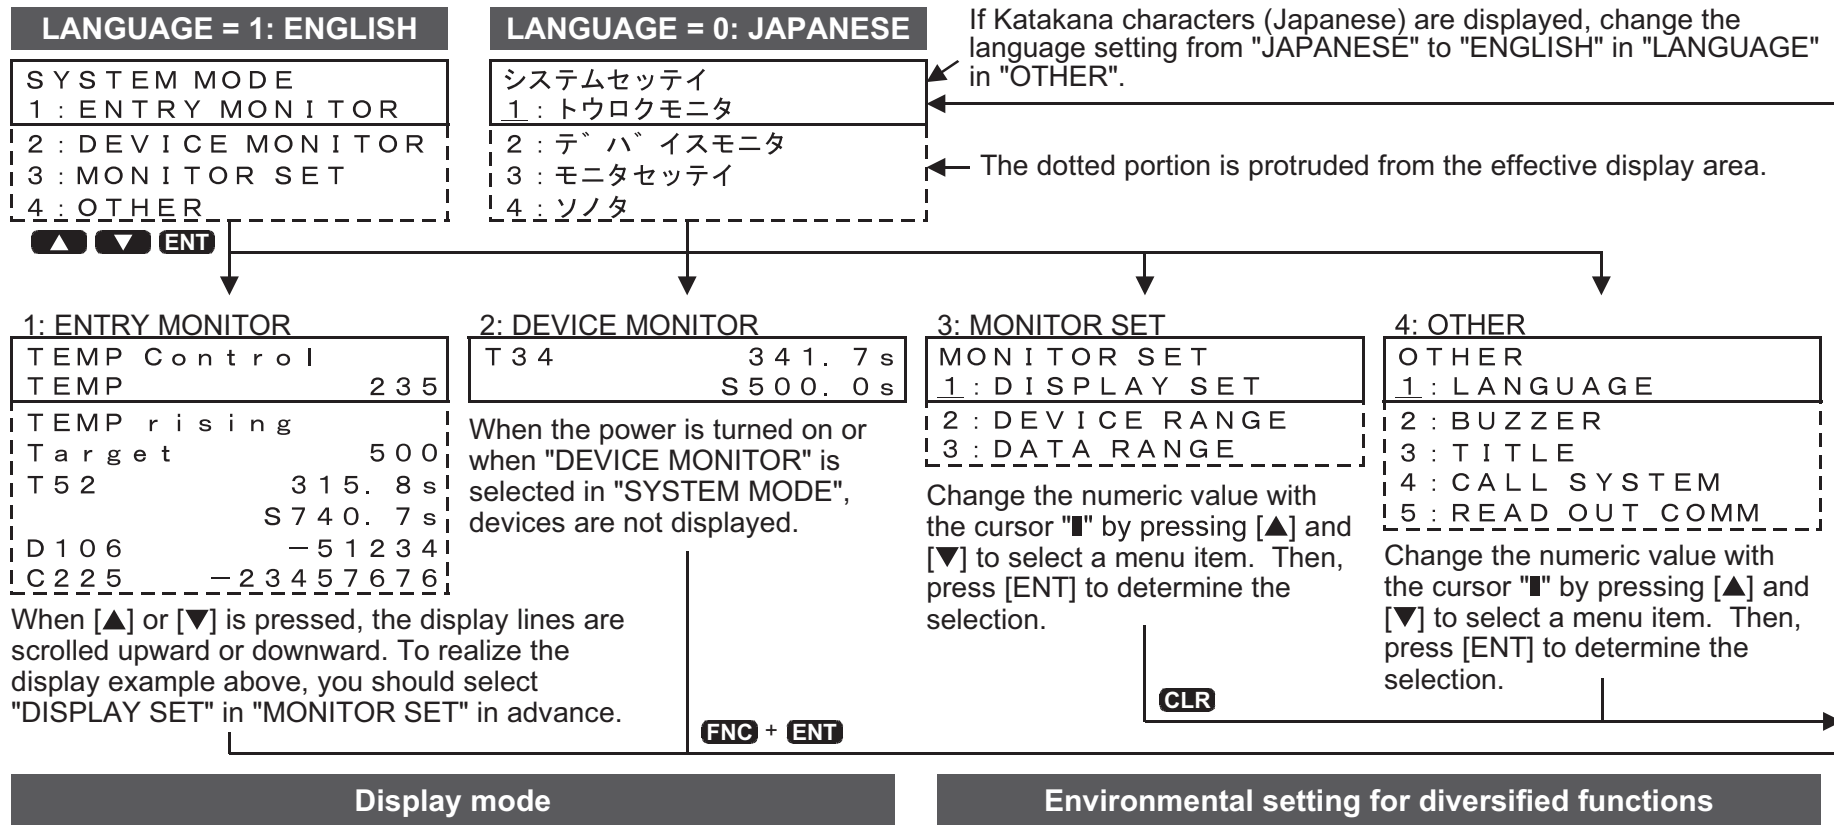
LANGUAGE = 1: ENGLISH

LANGUAGE = 0: JAPANESE

If Katakana characters (Japanese) are displayed, change the language setting from "JAPANESE" to "ENGLISH" in "LANGUAGE" in "OTHER".

SYSTEM MODE
1:ENTRY MONITOR
2:DEVICE MONITOR
3:MONITOR SET
4:OTHER

システムセッテイ
1:トウロクモニタ
2:デ゛バ゛イスモニタ
3:モニタセッテイ
4:ソノタ

The dotted portion is protruded from the effective display area.

▲ ▼ ENT

1: ENTRY MONITOR
TEMP Control
TEMP 235
TEMP rising
Target 500
T52 315.8s
S740.7s
D106 −51234
C225 −23457676

When [▲] or [▼] is pressed, the display lines are scrolled upward or downward. To realize the display example above, you should select "DISPLAY SET" in "MONITOR SET" in advance.

2: DEVICE MONITOR
T34 341.7s
S500.0s

When the power is turned on or when "DEVICE MONITOR" is selected in "SYSTEM MODE", devices are not displayed.

3: MONITOR SET
MONITOR SET
1:DISPLAY SET
2:DEVICE RANGE
3:DATA RANGE

Change the numeric value with the cursor "▮" by pressing [▲] and [▼] to select a menu item. Then, press [ENT] to determine the selection.

4: OTHER
OTHER
1:LANGUAGE
2:BUZZER
3:TITLE
4:CALL SYSTEM
5:READ OUT COMM

Change the numeric value with the cursor "▮" by pressing [▲] and [▼] to select a menu item. Then, press [ENT] to determine the selection.

CLR

FNC + ENT

Display mode

Environmental setting for diversified functions